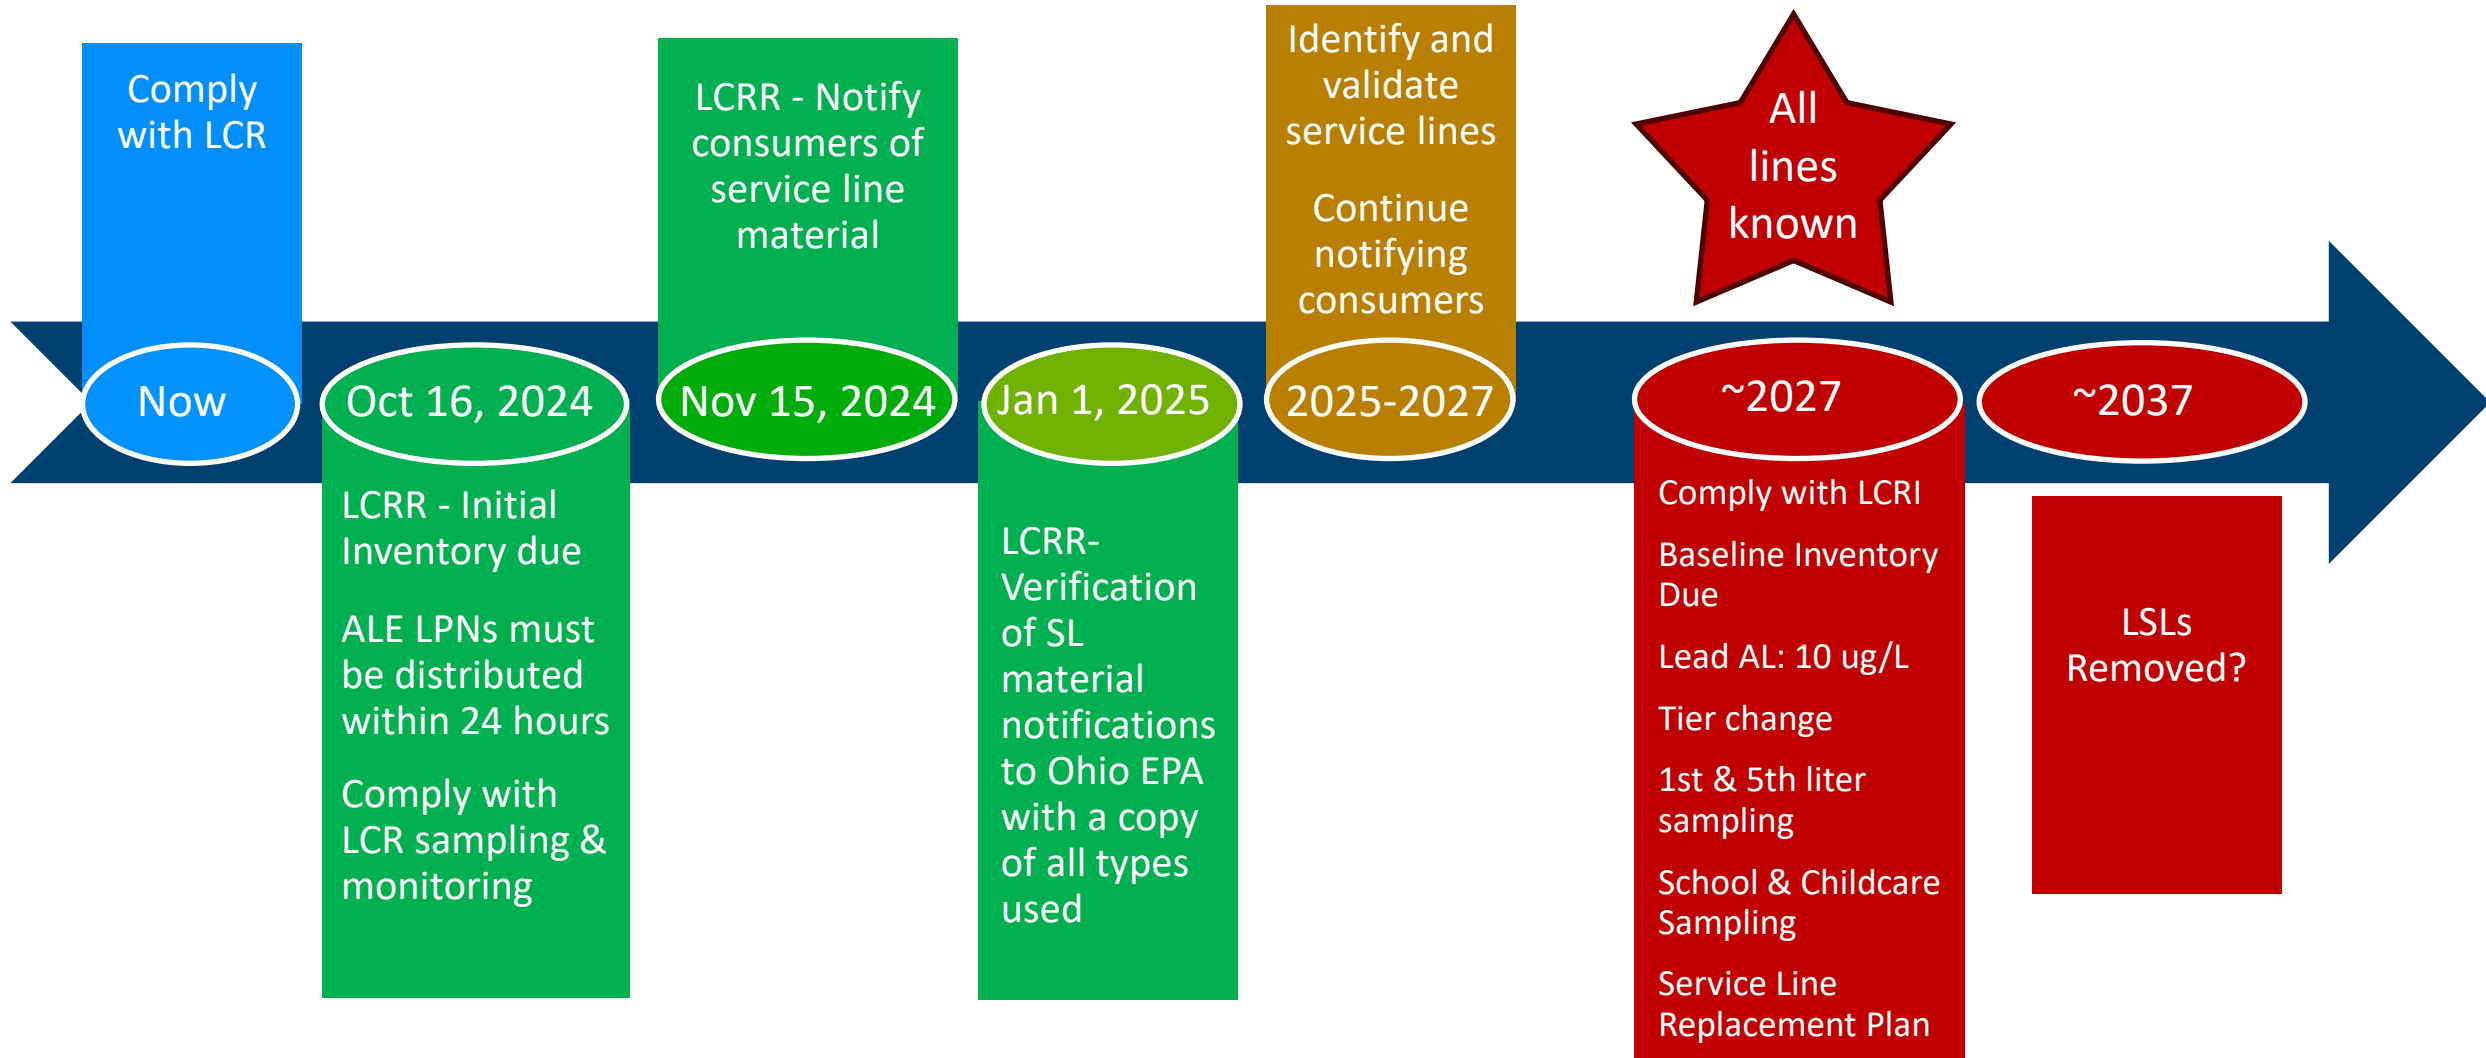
Comply with LCR

Now

Oct 16, 2024

LCRR - Initial Inventory due

ALE LPNs must be distributed within 24 hours

Comply with LCR sampling & monitoring

LCRR - Notify consumers of service line material

Nov 15, 2024

Jan 1, 2025

LCRR- Verification of SL material notifications to Ohio EPA with a copy of all types used

Identify and validate service lines

Continue notifying consumers

2025-2027

All lines known

~2027

Comply with LCRI

Baseline Inventory Due

Lead AL: 10 ug/L

Tier change

1st & 5th liter sampling

School & Childcare Sampling

Service Line Replacement Plan

~2037

LSLs Removed?